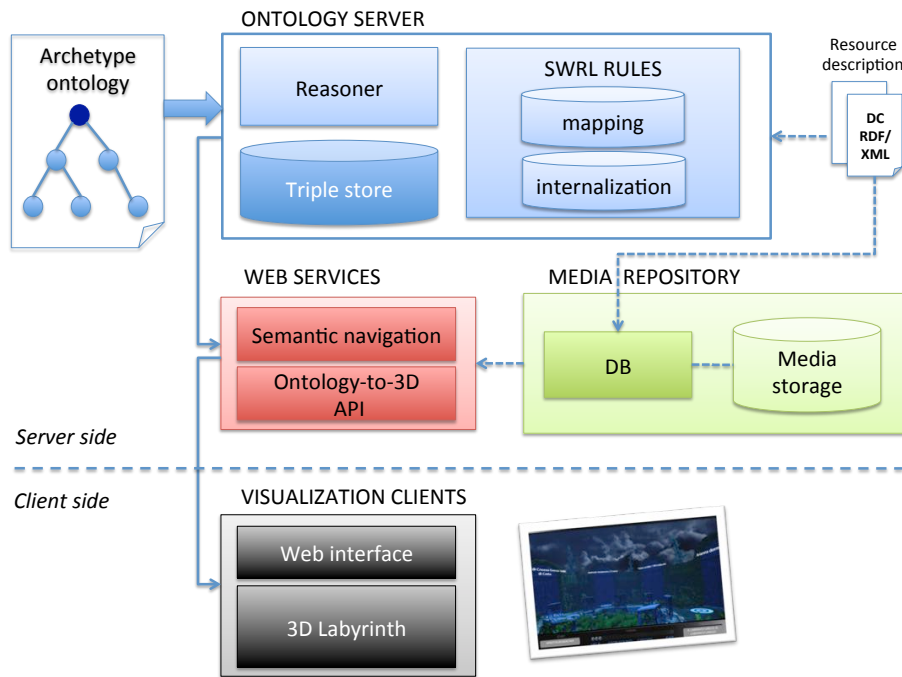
Archetype ontology

ONTOLOGY SERVER

Reasoner

Triple store

SWRL RULES

mapping

internalization

Resource description

DC RDF/ XML

WEB SERVICES

Semantic navigation

Ontology-to-3D API

MEDIA REPOSITORY

DB

Media storage

Server side

Client side

VISUALIZATION CLIENTS

Web interface

3D Labyrinth